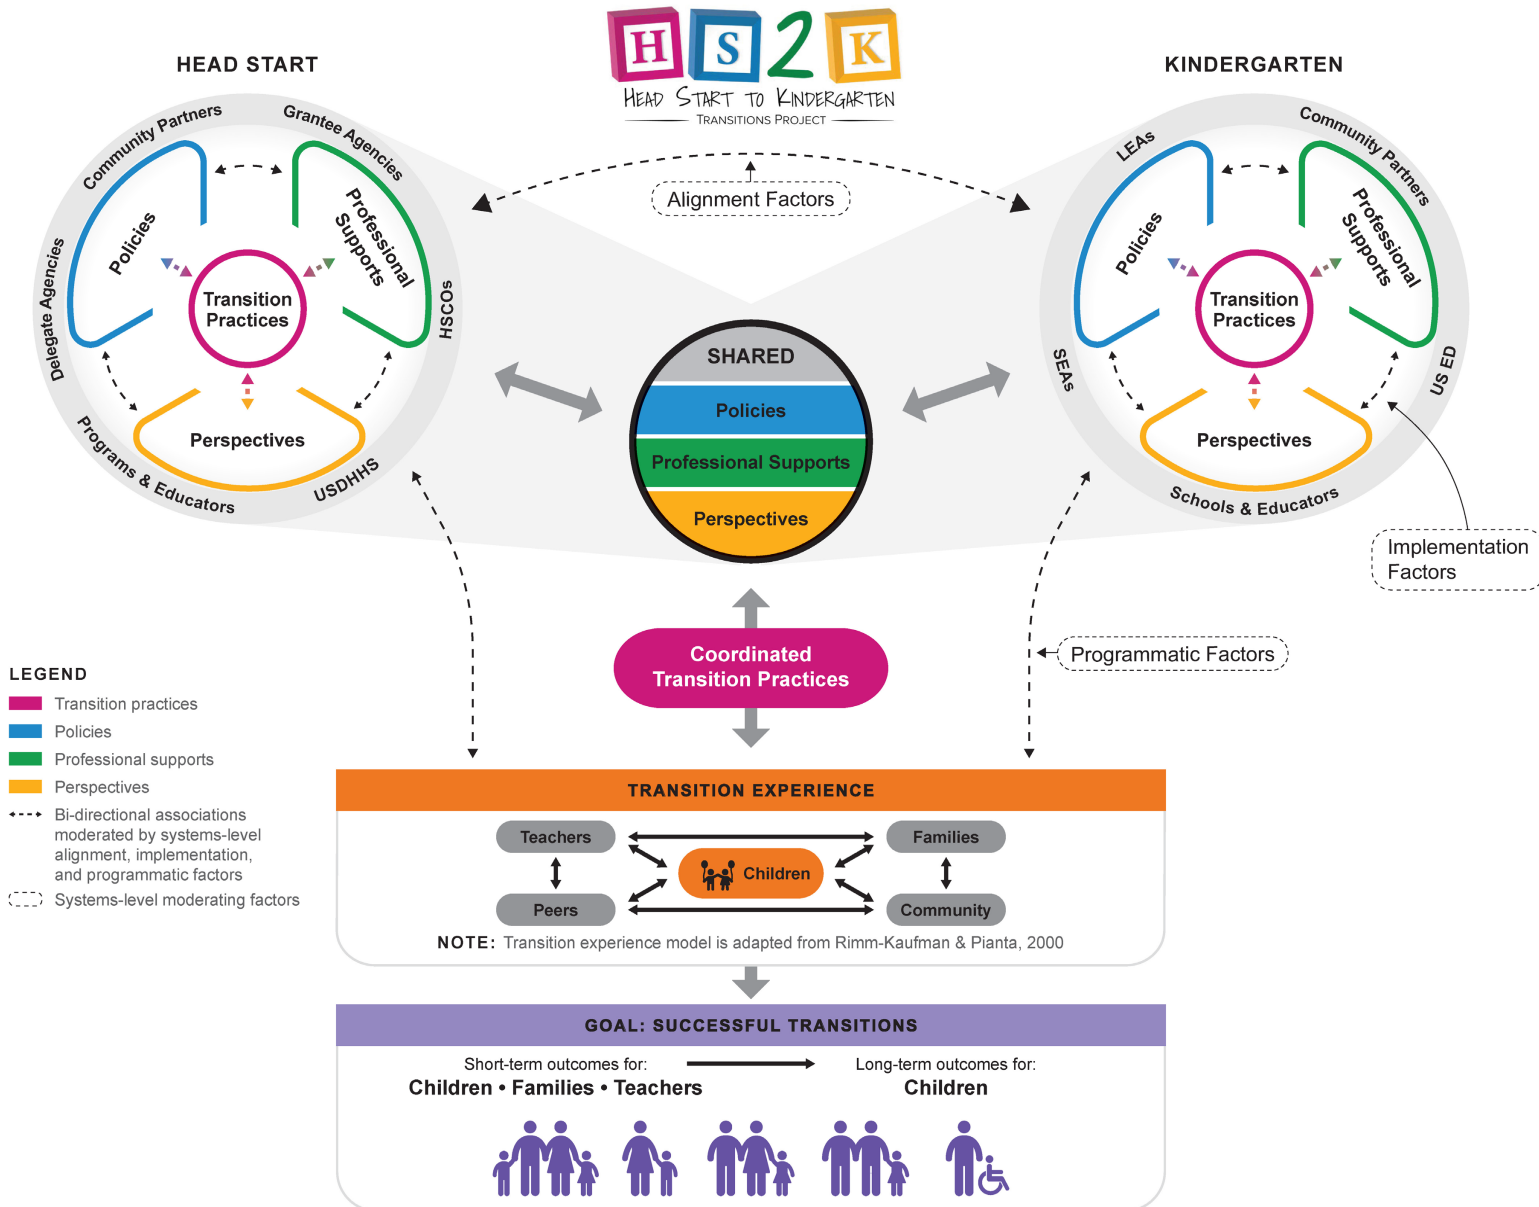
H S 2 K
HEAD START TO KINDERGARTEN
TRANSITIONS PROJECT

HEAD START

Community Partners
Grantee Agencies
Delegate Agencies
HSCOs
Programs & Educators
USDHHS
Policies
Professional Supports
Transition Practices
Perspectives

Alignment Factors

KINDERGARTEN

LEAs
Community Partners
SEAs
US ED
Schools & Educators
Policies
Professional Supports
Transition Practices
Perspectives

Implementation Factors

SHARED
Policies
Professional Supports
Perspectives

Coordinated Transition Practices

Programmatic Factors

LEGEND
Transition practices
Policies
Professional supports
Perspectives
Bi-directional associations moderated by systems-level alignment, implementation, and programmatic factors
Systems-level moderating factors

TRANSITION EXPERIENCE
Teachers
Families
Children
Peers
Community
NOTE: Transition experience model is adapted from Rimm-Kaufman & Pianta, 2000

GOAL: SUCCESSFUL TRANSITIONS
Short-term outcomes for:
Children • Families • Teachers
Long-term outcomes for:
Children